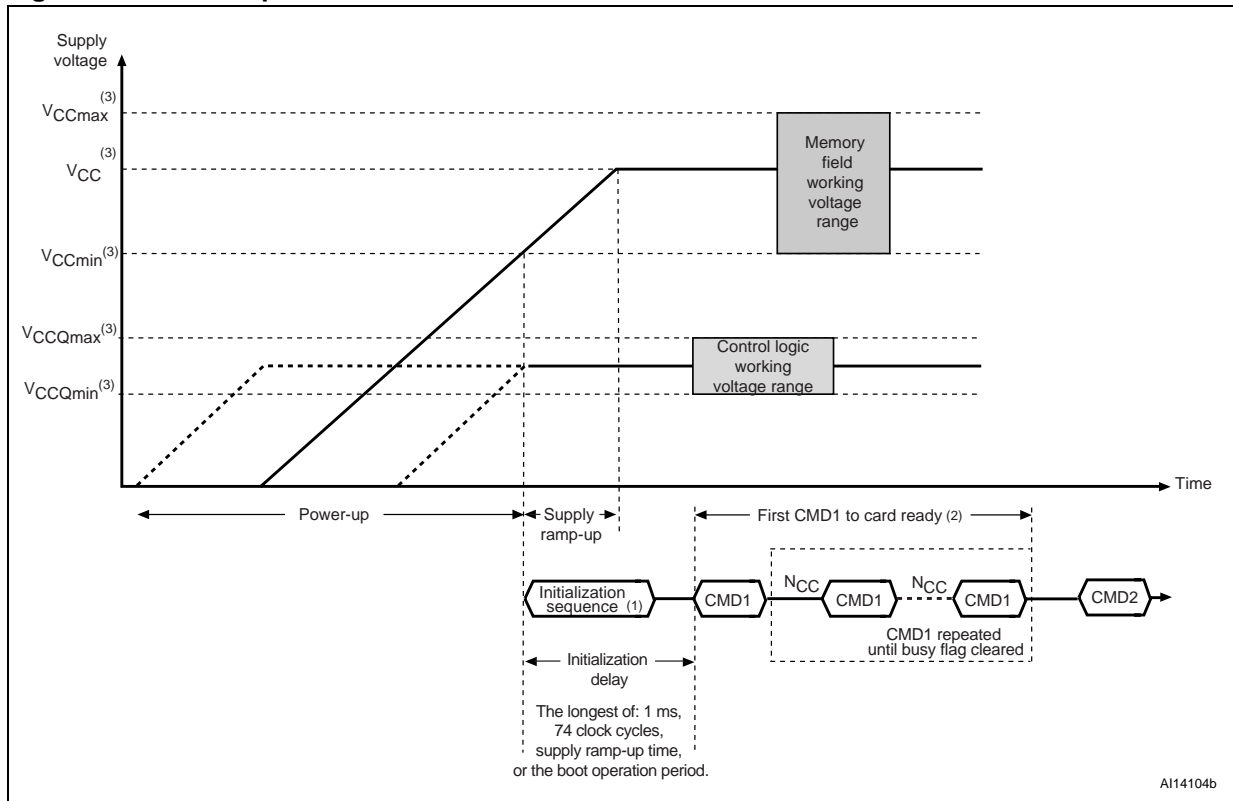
Supply voltage

$V_{CCmax}^{(3)}$

$V_{CC}^{(3)}$

$V_{CCmin}^{(3)}$

$V_{CCQmax}^{(3)}$

$V_{CCQmin}^{(3)}$

Memory field working voltage range

Control logic working voltage range

Time

Power-up

Supply ramp-up

First CMD1 to card ready (2)

Initialization sequence (1)

CMD1

$N_{CC}$

CMD1

$N_{CC}$

CMD1

CMD2

CMD1 repeated until busy flag cleared

Initialization delay

The longest of: 1 ms, 74 clock cycles, supply ramp-up time, or the boot operation period.

AI14104b